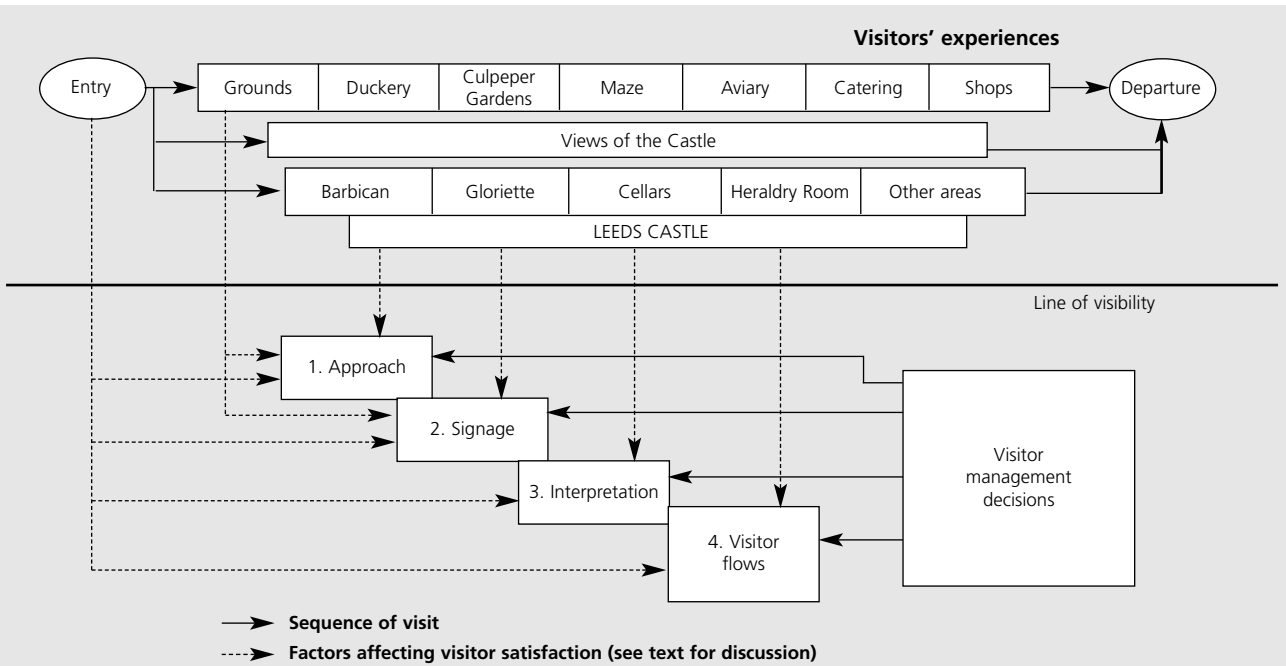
Visitors' experiences

Entry

| Grounds | Duckery | Culpeper Gardens | Maze | Aviary | Catering | Shops |
|---|---|---|---|---|---|---|

Departure

Views of the Castle

| Barbican | Gloriette | Cellars | Heraldry Room | Other areas |
|---|---|---|---|---|

LEEDS CASTLE

Line of visibility

1. Approach

2. Signage

3. Interpretation

4. Visitor flows

Visitor management decisions

Sequence of visit

Factors affecting visitor satisfaction (see text for discussion)